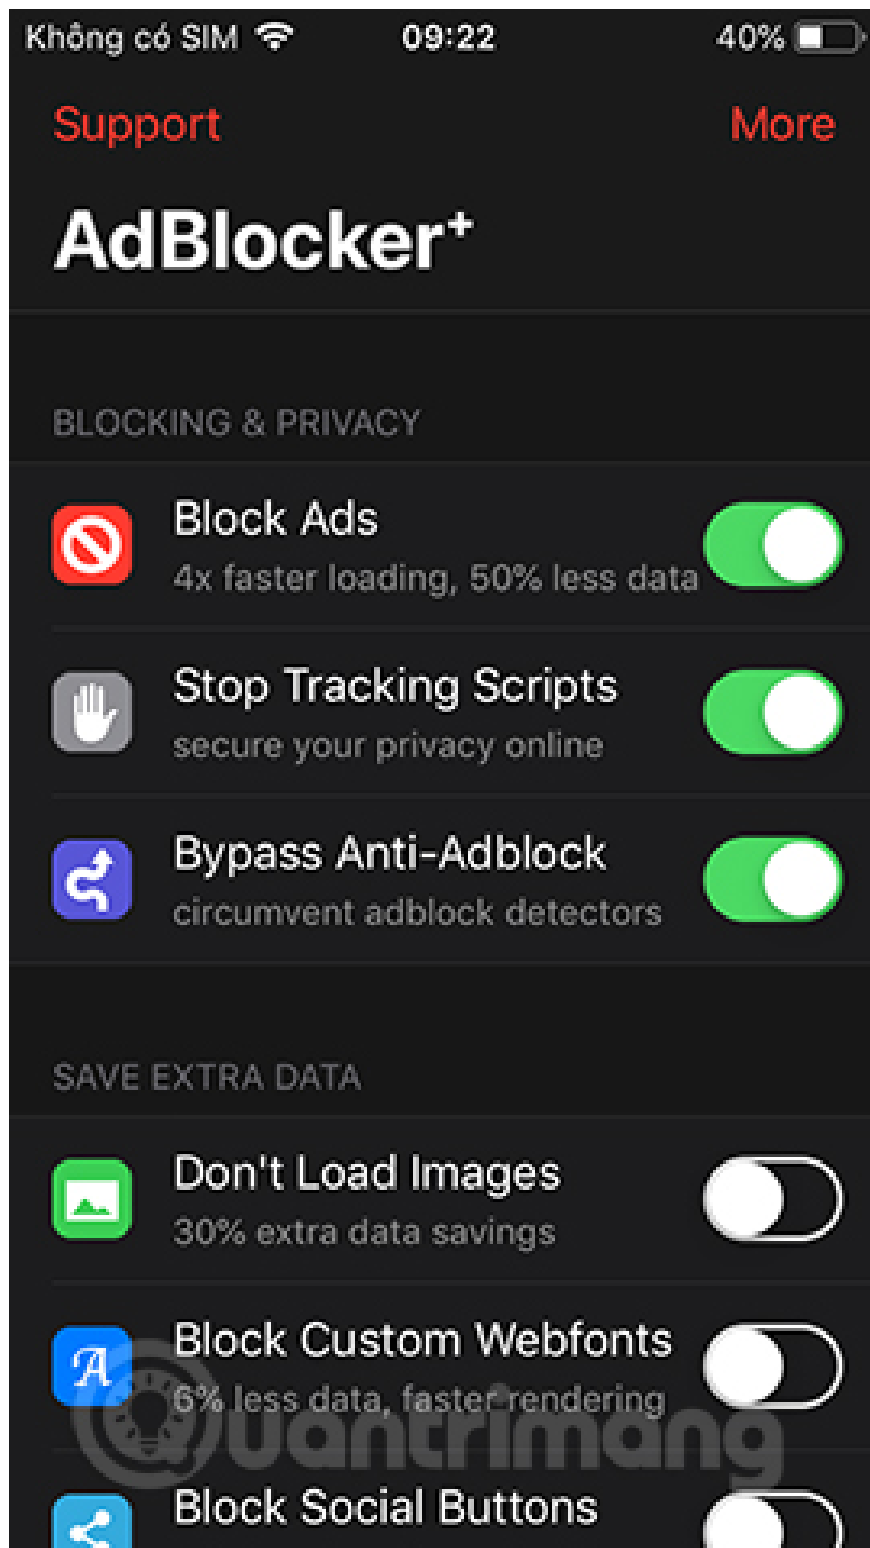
Không có SIM 09:22 40%

Support More

AdBlocker+

BLOCKING & PRIVACY

Block Ads
4x faster loading, 50% less data

Stop Tracking Scripts
secure your privacy online

Bypass Anti-Adblock
circumvent adblock detectors

SAVE EXTRA DATA

Don't Load Images
30% extra data savings

Block Custom Webfonts
6% less data, faster rendering

Block Social Buttons

Quantrimang